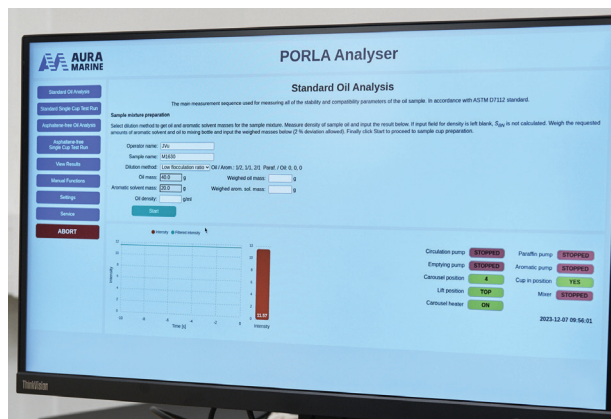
AURA MARINE

PORLA Analyser

Standard Oil Analysis
Standard Single Cup Test Run
Asphaltene-free Oil Analysis
Asphaltene-free Single Cup Test Run
View Results
Manual Functions
Settings
Service
ABORT

Standard Oil Analysis

The main measurement sequence used for measuring all of the stability and compatibility parameters of the oil sample in accordance with ASTM D7112 standard.

Sample mixture preparation

Select dilution method to get oil and aromatic solvent masses for the sample mixture. Measure density of sample oil and input the result below. If input field for density is left blank, $S_{BN}$ is not calculated. Weigh the requested amounts of aromatic solvent and oil to mixing bottle and input the weighed masses below (2 % deviation allowed). Finally click Start to proceed to sample cup preparation.

Operator name: JVc
Sample name: M1630
Dilution method: Low flocculation ratio Oil / Arom.: 1/2, 1/1, 2/1 Paraf. / Oil: 0, 0, 0
Oil mass: 40.0 g Weighed oil mass: g
Aromatic solvent mass: 20.0 g Weighed arom. sol. mass: g
Oil density: g/ml
Start

Intensity Filtered intensity
Intensity
Time [s]
Intensity
21.57

Circulation pump STOPPED
Emptying pump STOPPED
Carousel position A
Lift position TOP
Carousel heater ON
Paraffin pump STOPPED
Aromatic pump STOPPED
Cup in position YES
Mixer STOPPED

2023-12-07 09:56:01

ThinkVision